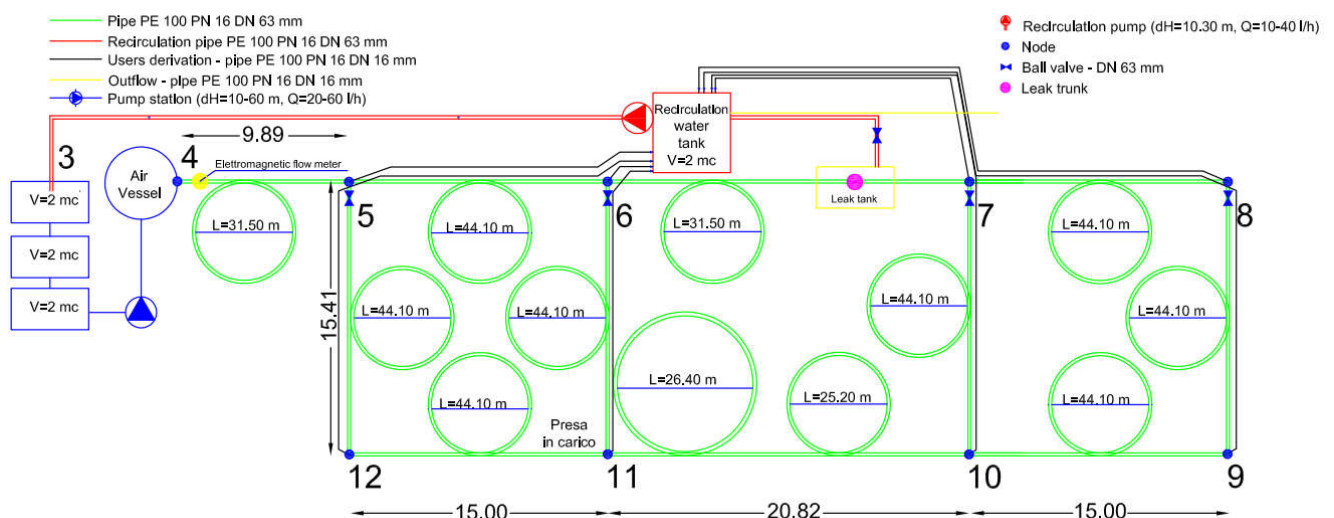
Pipe PE 100 PN 16 DN 63 mm
Recirculation pipe PE 100 PN 16 DN 63 mm
Users derivation - pipe PE 100 PN 16 DN 16 mm
Outflow - pipe PE 100 PN 16 DN 16 mm
Pump station (dH=10-60 m, Q=20-60 l/h)

Recirculation pump (dH=10.30 m, Q=10-40 l/h)
Node
Ball valve - DN 63 mm
Leak trunk

Recirculation water tank V=2 mc

9.89

3
4
V=2 mc
V=2 mc
V=2 mc
Air Vessel
Elettromagnetic flow meter
Leak tank

5
6
7
8
L=31.50 m
L=44.10 m
L=31.50 m
L=44.10 m
15.41
L=44.10 m
L=44.10 m
L=44.10 m
L=44.10 m
L=44.10 m
L=26.40 m
L=25.20 m
L=44.10 m
L=44.10 m
Presa in carico

12
11
10
9
15.00
20.82
15.00